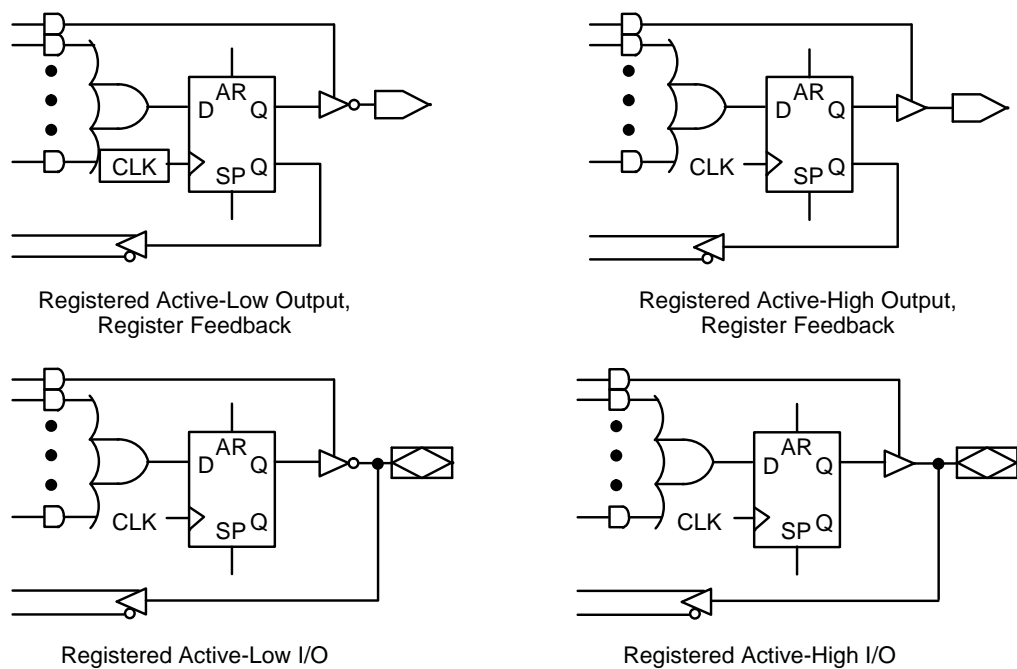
D AR Q
CLK
SP Q

Registered Active-Low Output, Register Feedback

D AR Q
CLK
SP Q

Registered Active-High Output, Register Feedback

D AR Q
CLK
SP Q

Registered Active-Low I/O

D AR Q
CLK
SP Q

Registered Active-High I/O